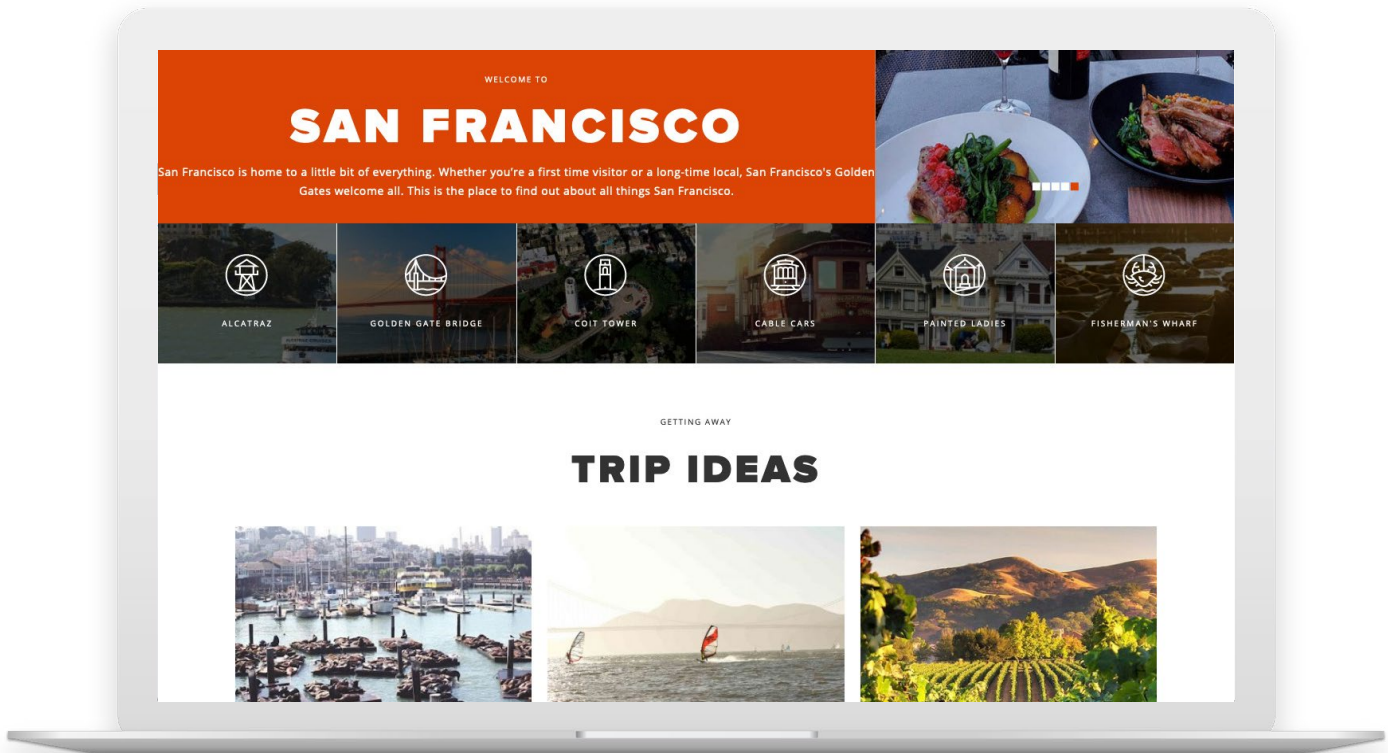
WELCOME TO

SAN FRANCISCO

San Francisco is home to a little bit of everything. Whether you're a first time visitor or a long-time local, San Francisco's Golden Gates welcome all. This is the place to find out about all things San Francisco.

ALCATRAZ

GOLDEN GATE BRIDGE

COIT TOWER

CABLE CARS

PAINTED LADIES

FISHERMAN'S WHARF

GETTING AWAY

TRIP IDEAS